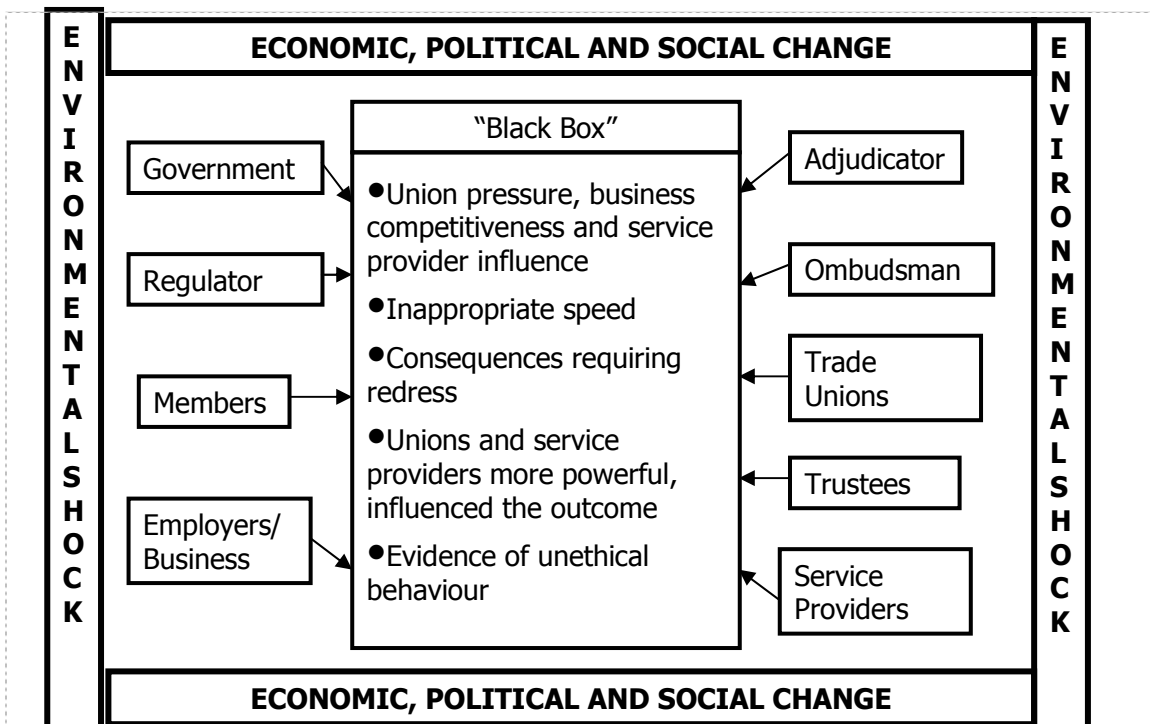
ENVIRONMENTAL SHOCK

ECONOMIC, POLITICAL AND SOCIAL CHANGE

ENVIRONMENTAL SHOCK

"Black Box"

Government

Adjudicator

•Union pressure, business competitiveness and service provider influence

Regulator

Ombudsman

•Inappropriate speed

•Consequences requiring redress

Trade Unions

Members

•Unions and service providers more powerful, influenced the outcome

Trustees

Employers/ Business

•Evidence of unethical behaviour

Service Providers

ECONOMIC, POLITICAL AND SOCIAL CHANGE